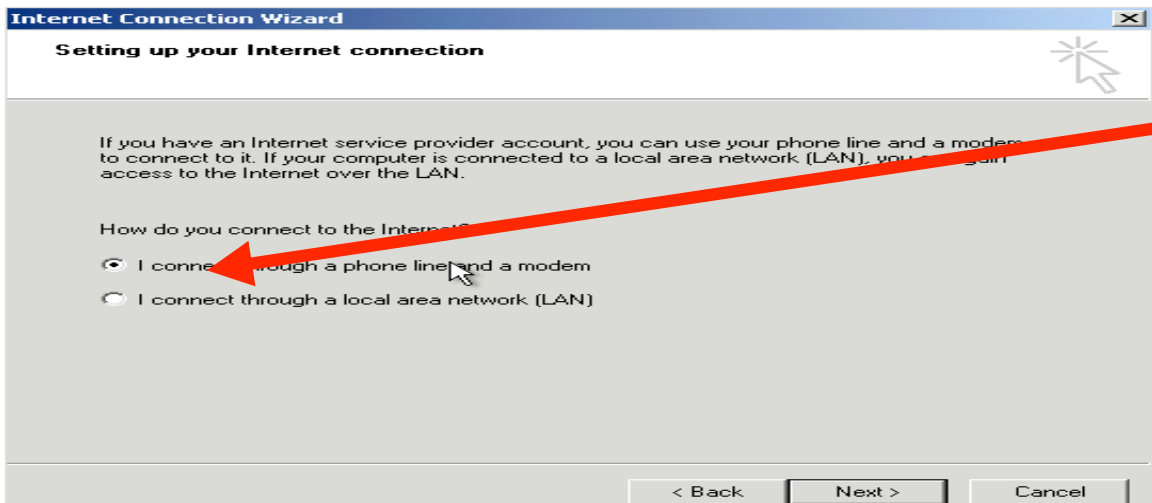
Internet Connection Wizard

Setting up your Internet connection

If you have an Internet service provider account, you can use your phone line and a modem to connect to it. If your computer is connected to a local area network (LAN), you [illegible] gain access to the Internet over the LAN.

How do you connect to the Internet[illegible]

I conne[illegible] through a phone line and a modem

I connect through a local area network (LAN)

< Back
Next >
Cancel